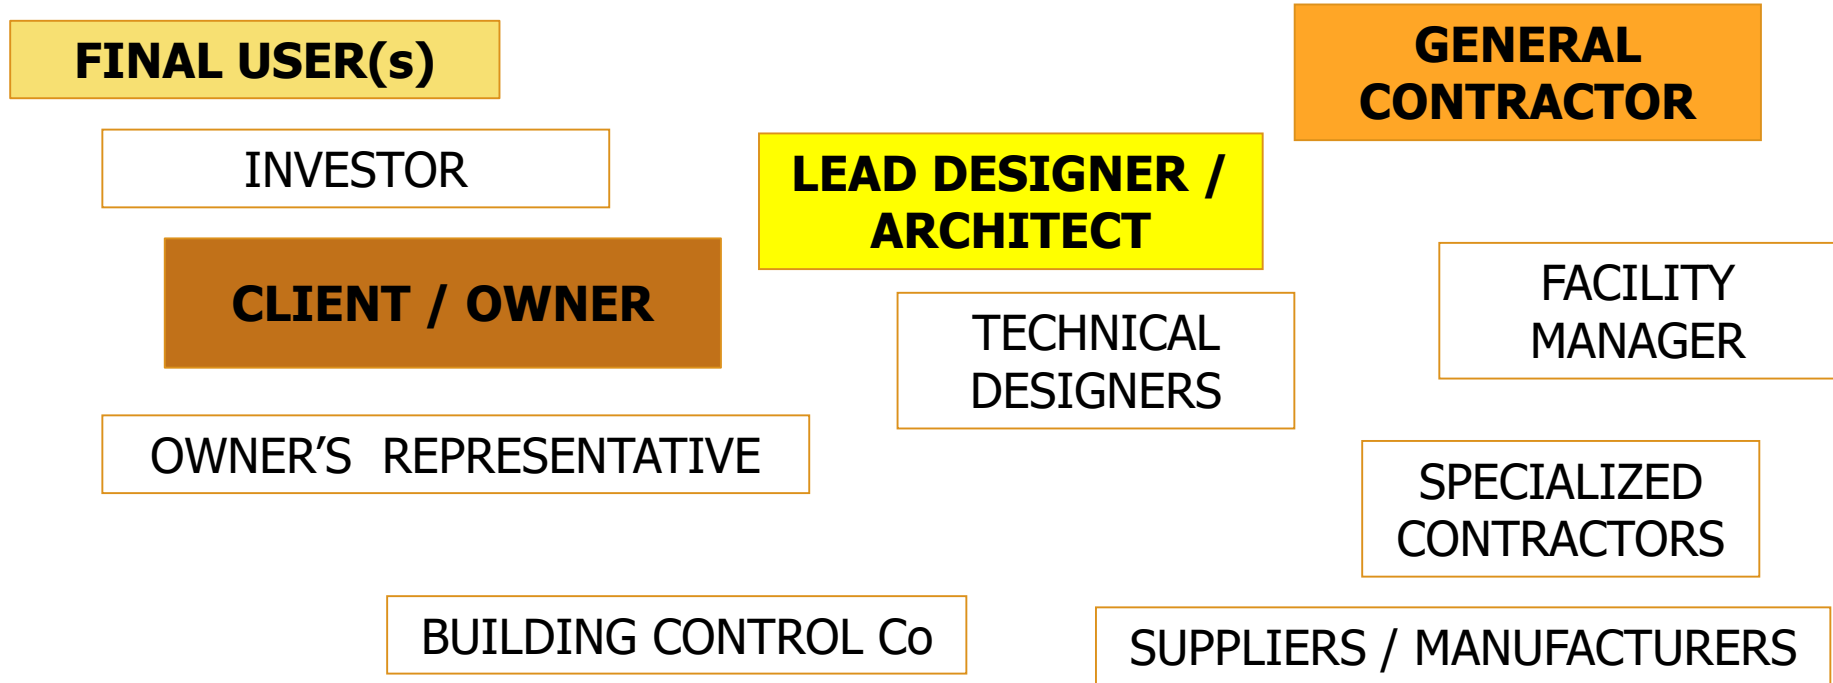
FINAL USER(s)

GENERAL CONTRACTOR

INVESTOR

LEAD DESIGNER / ARCHITECT

CLIENT / OWNER

FACILITY MANAGER

TECHNICAL DESIGNERS

OWNER'S REPRESENTATIVE

SPECIALIZED CONTRACTORS

BUILDING CONTROL Co

SUPPLIERS / MANUFACTURERS